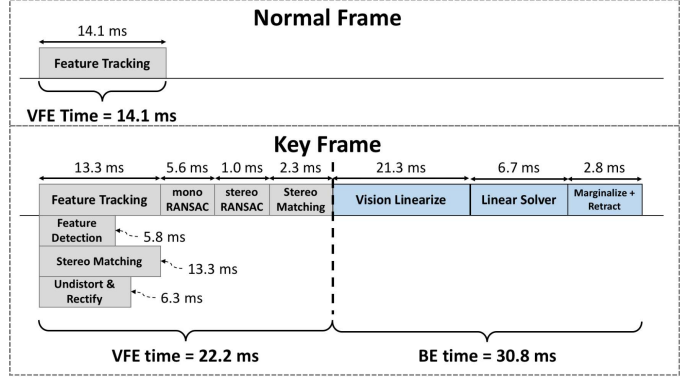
Normal Frame

14.1 ms

Feature Tracking

VFE Time = 14.1 ms

Key Frame

13.3 ms | 5.6 ms | 1.0 ms | 2.3 ms | 21.3 ms | 6.7 ms | 2.8 ms

Feature Tracking | mono RANSAC | stereo RANSAC | Stereo Matching | Vision Linearize | Linear Solver | Marginalize + Retract

Feature Detection 5.8 ms

Stereo Matching 13.3 ms

Undistort & Rectify 6.3 ms

VFE time = 22.2 ms

BE time = 30.8 ms